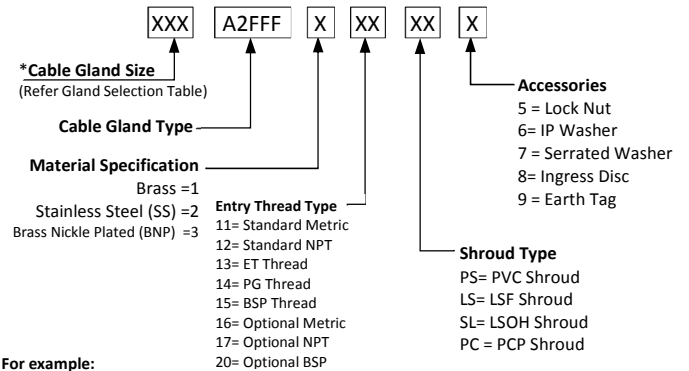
XXX A2FFF X XX XX X

*Cable Gland Size
(Refer Gland Selection Table)

Cable Gland Type

Material Specification
Brass =1
Stainless Steel (SS) =2
Brass Nickle Plated (BNP) =3

Entry Thread Type
11= Standard Metric
12= Standard NPT
13= ET Thread
14= PG Thread
15= BSP Thread
16= Optional Metric
17= Optional NPT
20= Optional BSP

Shroud Type
PS= PVC Shroud
LS= LSF Shroud
SL= LSOH Shroud
PC = PCP Shroud

Accessories
5 = Lock Nut
6= IP Washer
7 = Serrated Washer
8= Ingress Disc
9 = Earth Tag

For example: